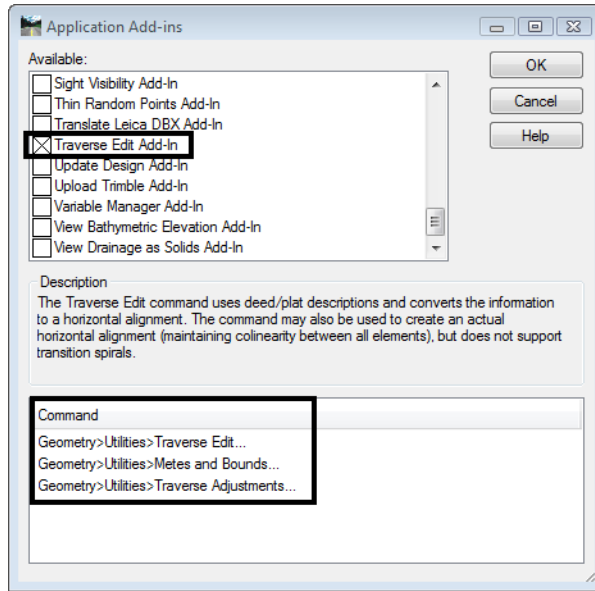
Application Add-ins

Available:

Sight Visibility Add-In
Thin Random Points Add-In
Translate Leica DBX Add-In
Traverse Edit Add-In
Update Design Add-In
Upload Trimble Add-In
Variable Manager Add-In
View Bathymetric Elevation Add-In
View Drainage as Solids Add-In

OK
Cancel
Help

Description
The Traverse Edit command uses deed/plat descriptions and converts the information to a horizontal alignment. The command may also be used to create an actual horizontal alignment (maintaining colinearity between all elements), but does not support transition spirals.

| Command |
|---|
| Geometry>Utilities>Traverse Edit... |
| Geometry>Utilities>Metes and Bounds... |
| Geometry>Utilities>Traverse Adjustments... |